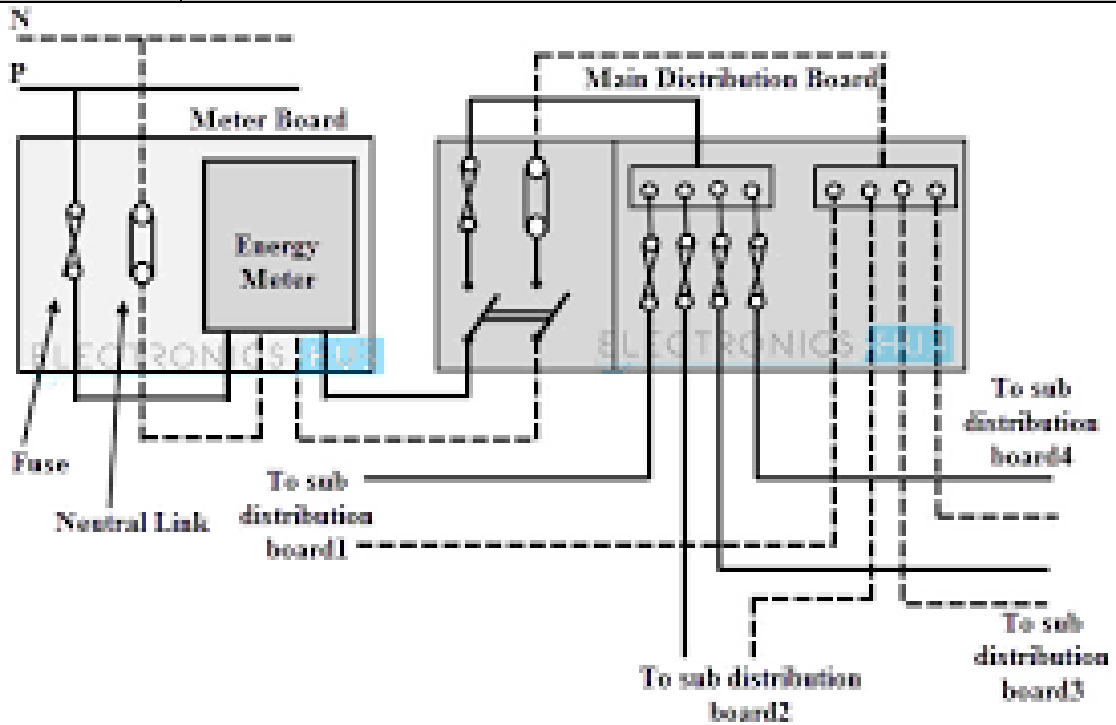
N

P

Meter Board

Main Distribution Board

Energy Meter

ELECTRONICS HUB

ELECTRONICS HUB

Fuse

Neutral Link

To sub distribution board1

To sub distribution board4

To sub distribution board2

To sub distribution board3